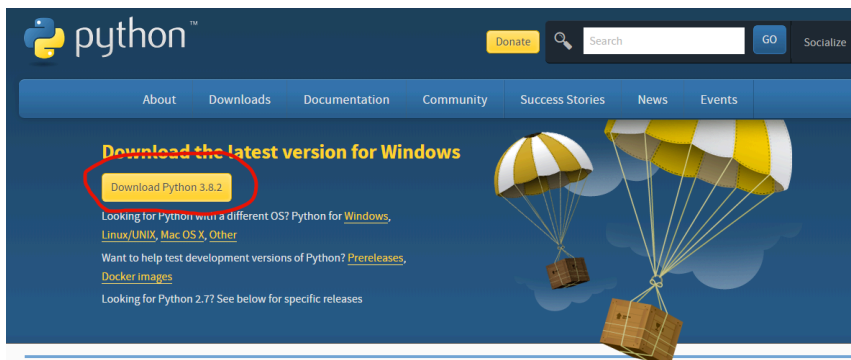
python™

Donate

Search

GO

Socialize

About Downloads Documentation Community Success Stories News Events

Download the latest version for Windows

Download Python 3.8.2

Looking for Python with a different OS? Python for Windows, Linux/UNIX, Mac OS X, Other

Want to help test development versions of Python? Prereleases, Docker images

Looking for Python 2.7? See below for specific releases